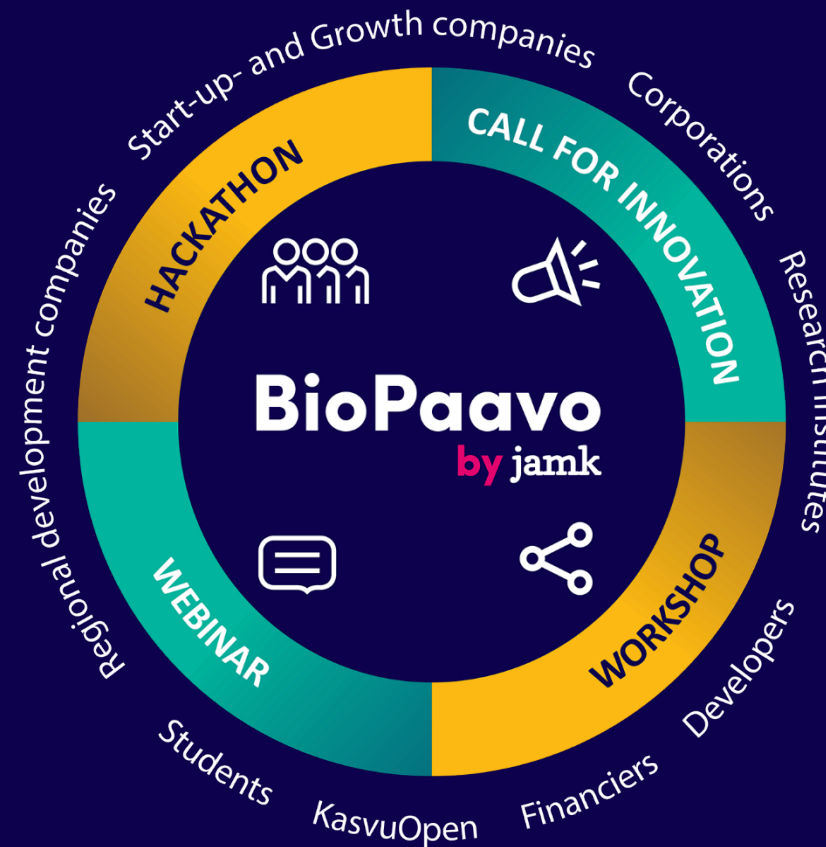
Start-up- and Growth companies
Corporations
Research institutes
Developers
Financiers
KasvuOpen
Students
Regional development companies

HACKATHON
CALL FOR INNOVATION
WORKSHOP
WEBINAR

BioPaavo
by jamk